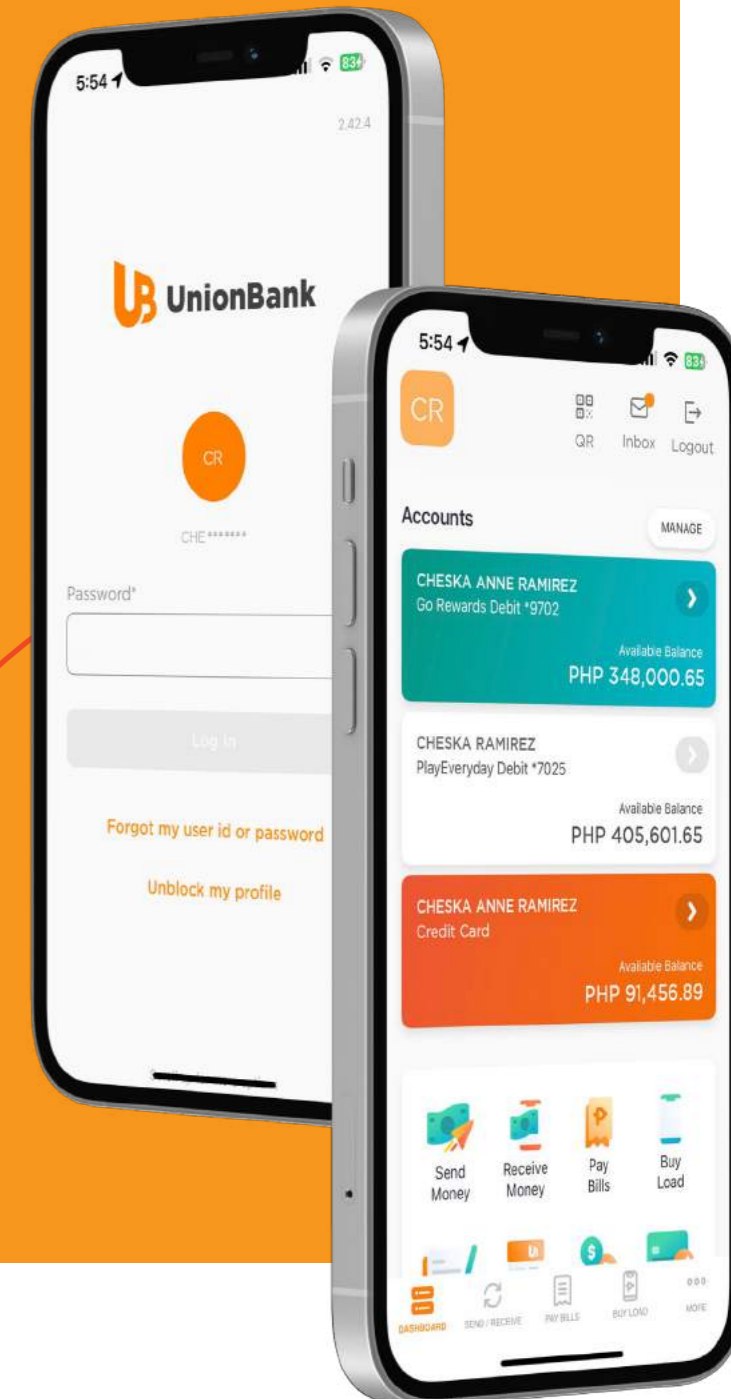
5:54
83
2.42.4

UnionBank

CR

CHE*******

Password*

Log In

Forgot my user id or password

Unblock my profile

5:54
83

CR

QR
Inbox
Logout

Accounts
MANAGE

CHESKA ANNE RAMIREZ
Go Rewards Debit *9702
Available Balance
PHP 348,000.65

CHESKA RAMIREZ
PlayEveryday Debit *7025
Available Balance
PHP 405,601.65

CHESKA ANNE RAMIREZ
Credit Card
Available Balance
PHP 91,456.89

Send Money
Receive Money
Pay Bills
Buy Load

DASHBOARD
SEND / RECEIVE
PAY BILLS
BUY LOAD
MORE